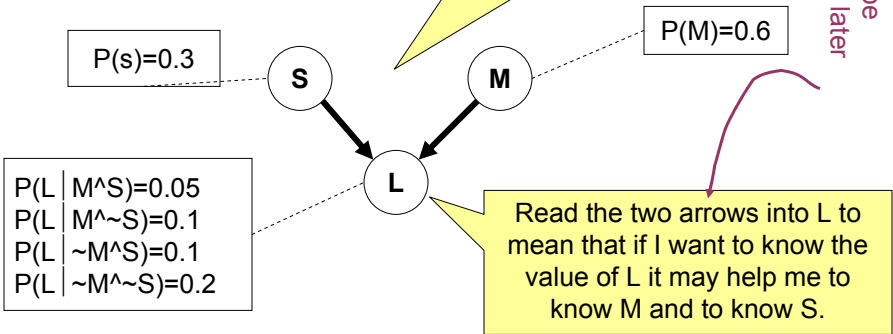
P(s)=0.3

S

M

P(M)=0.6

be later

L

P(L | M^S)=0.05
P(L | M^~S)=0.1
P(L | ~M^S)=0.1
P(L | ~M^~S)=0.2

Read the two arrows into L to mean that if I want to know the value of L it may help me to know M and to know S.